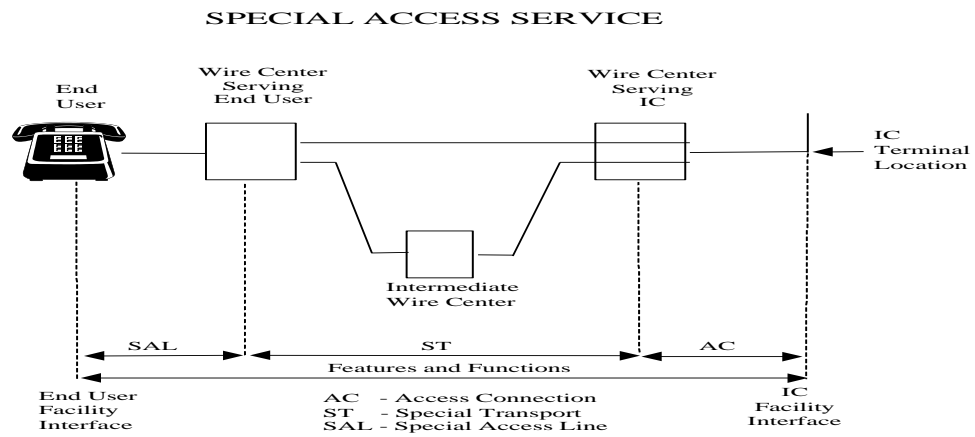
SPECIAL ACCESS SERVICE

End User

Wire Center Serving End User

Wire Center Serving IC

IC Terminal Location

Intermediate Wire Center

SAL

ST

AC

Features and Functions

End User Facility Interface

AC - Access Connection
ST - Special Transport
SAL - Special Access Line

IC Facility Interface